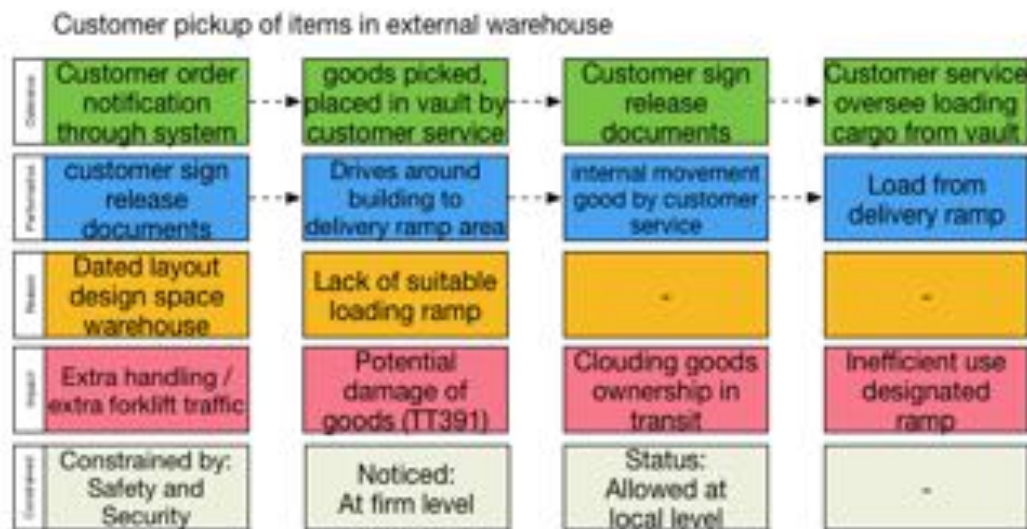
Customer pickup of items in external warehouse

| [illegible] | | | | |
|---|---|---|---|---|
| Ordinance | Customer order notification through system | goods picked, placed in vault by customer service | Customer sign release documents | Customer service oversee loading cargo from vault |
| Performance | customer sign release documents | Drives around building to delivery ramp area | internal movement good by customer service | Load from delivery ramp |
| Reason | Dated layout design space warehouse | Lack of suitable loading ramp | - | - |
| Impact | Extra handling / extra forklift traffic | Potential damage of goods (TT391) | Clouding goods ownership in transit | Inefficient use designated ramp |
| Constrained | Constrained by: Safety and Security | Noticed: At firm level | Status: Allowed at local level | - |